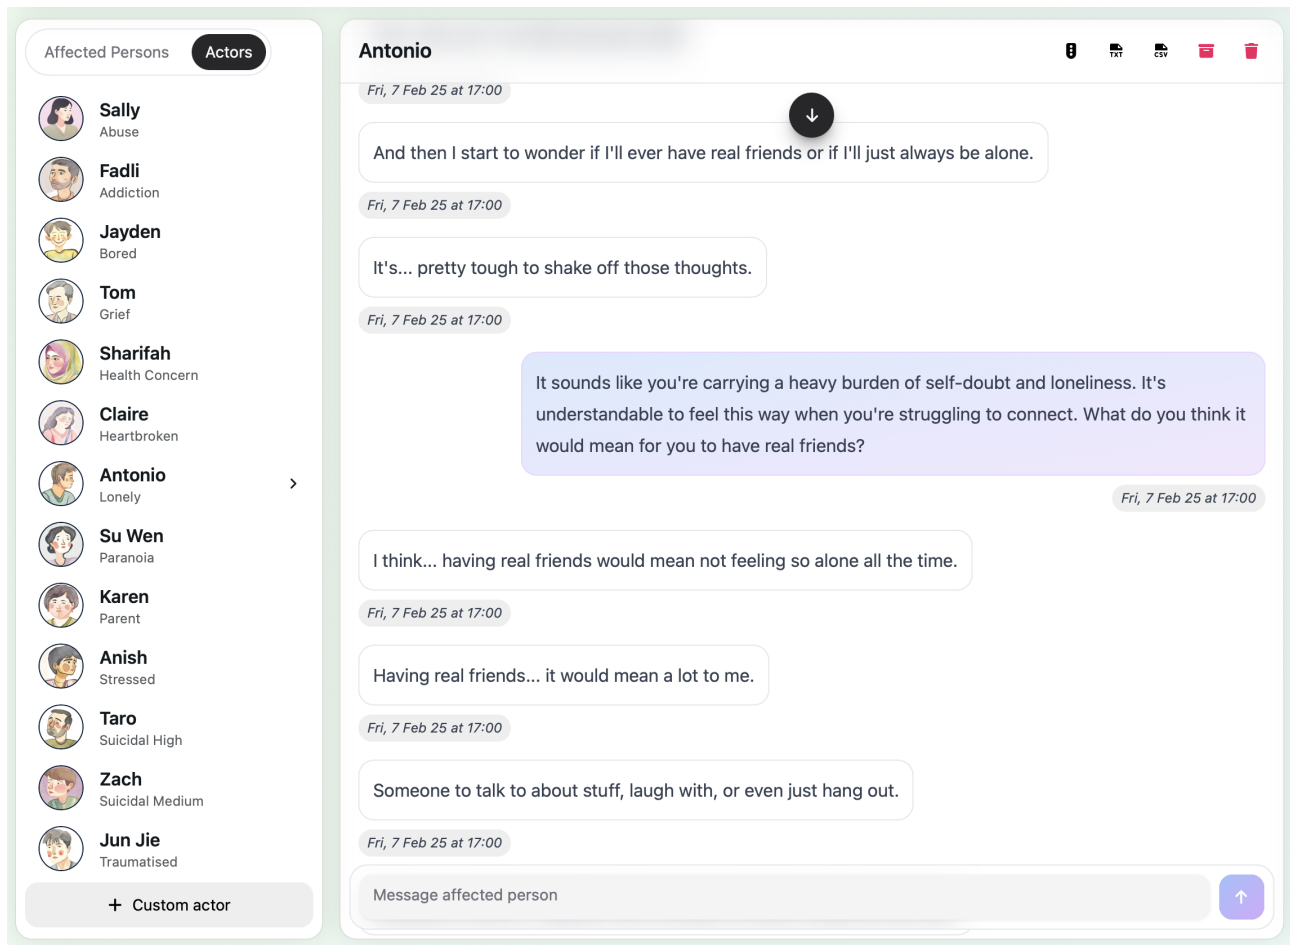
Affected Persons Actors

Sally
Abuse

Fadli
Addiction

Jayden
Bored

Tom
Grief

Sharifah
Health Concern

Claire
Heartbroken

Antonio
Lonely

Su Wen
Paranoia

Karen
Parent

Anish
Stressed

Taro
Suicidal High

Zach
Suicidal Medium

Jun Jie
Traumatised

+ Custom actor

Antonio

TXT CSV

Fri, 7 Feb 25 at 17:00

And then I start to wonder if I'll ever have real friends or if I'll just always be alone.

Fri, 7 Feb 25 at 17:00

It's... pretty tough to shake off those thoughts.

Fri, 7 Feb 25 at 17:00

It sounds like you're carrying a heavy burden of self-doubt and loneliness. It's understandable to feel this way when you're struggling to connect. What do you think it would mean for you to have real friends?

Fri, 7 Feb 25 at 17:00

I think... having real friends would mean not feeling so alone all the time.

Fri, 7 Feb 25 at 17:00

Having real friends... it would mean a lot to me.

Fri, 7 Feb 25 at 17:00

Someone to talk to about stuff, laugh with, or even just hang out.

Fri, 7 Feb 25 at 17:00

Message affected person